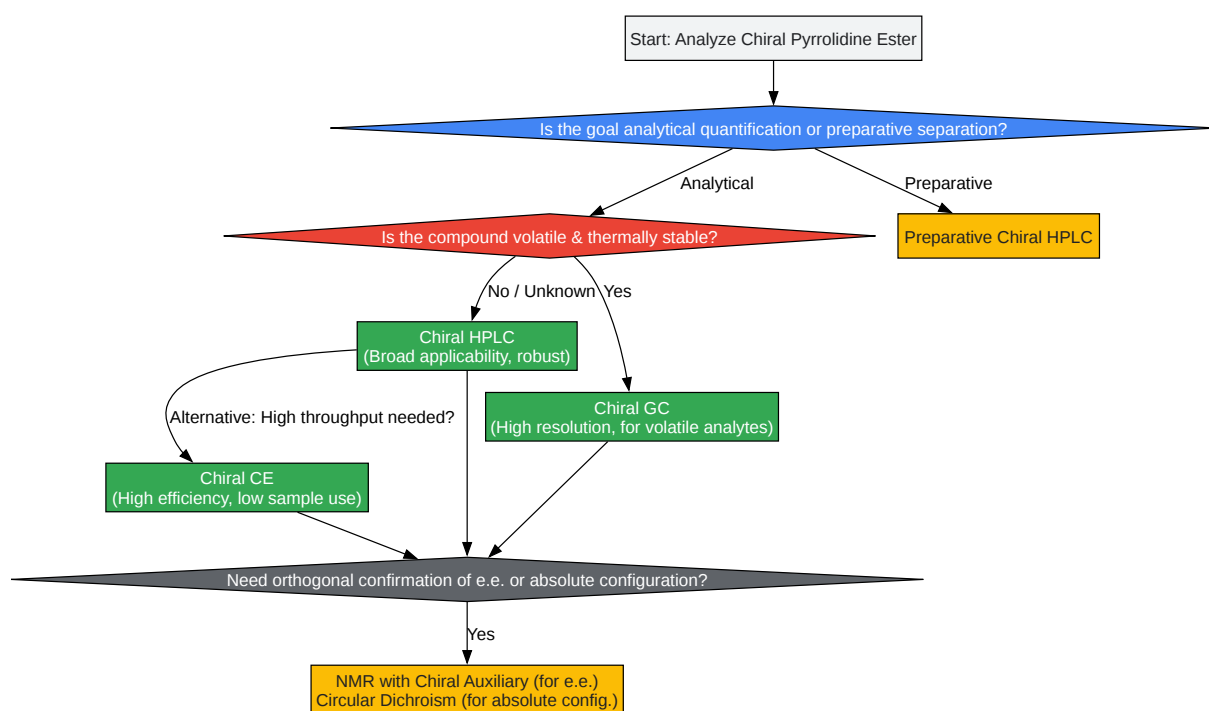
Start: Analyze Chiral Pyrrolidine Ester

Is the goal analytical quantification or preparative separation?

Analytical

Preparative

Preparative Chiral HPLC

Is the compound volatile & thermally stable?

No / Unknown

Yes

Chiral HPLC
(Broad applicability, robust)

Alternative: High throughput needed?

Chiral GC
(High resolution, for volatile analytes)

Chiral CE
(High efficiency, low sample use)

Need orthogonal confirmation of e.e. or absolute configuration?

Yes

NMR with Chiral Auxiliary (for e.e.)
Circular Dichroism (for absolute config.)